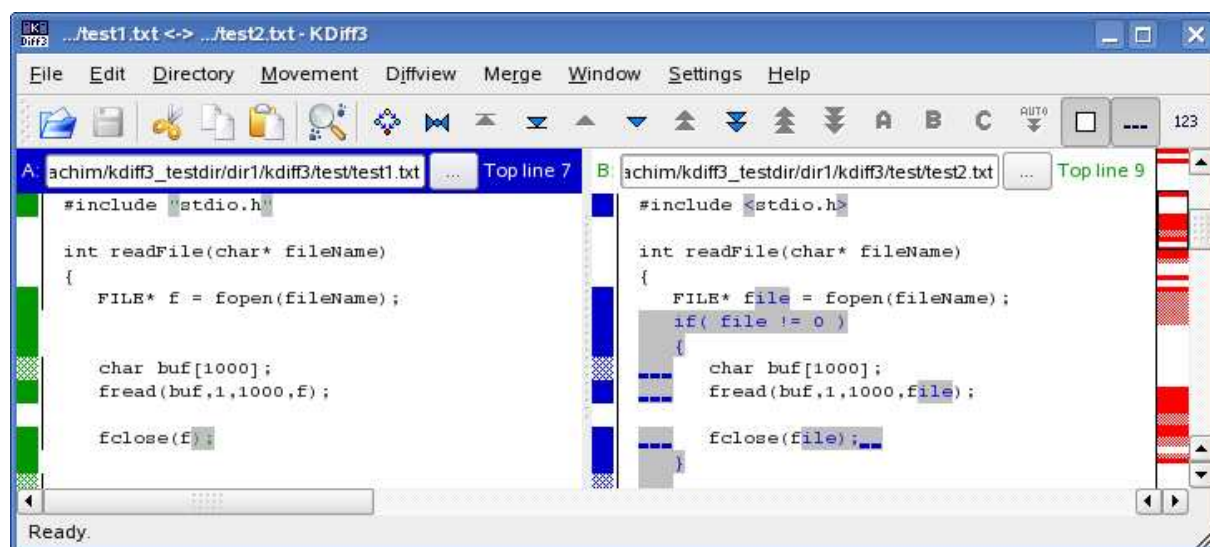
.../test1.txt <-> .../test2.txt - KDiff3

File Edit Directory Movement Diffview Merge Window Settings Help

A B C AUTO --- 123

A: achim/kdiff3_testdir/dir1/kdiff3/test/test1.txt ... Top line 7

#include "stdio.h"

int readFile(char* fileName)
{
FILE* f = fopen(fileName);

char buf[1000];
fread(buf,1,1000,f);

fclose(f);

B: achim/kdiff3_testdir/dir1/kdiff3/test/test2.txt ... Top line 9

#include <stdio.h>

int readFile(char* fileName)
{
FILE* file = fopen(fileName);
if( file != 0 )
{
char buf[1000];
fread(buf,1,1000,file);

fclose(file);
}

Ready.